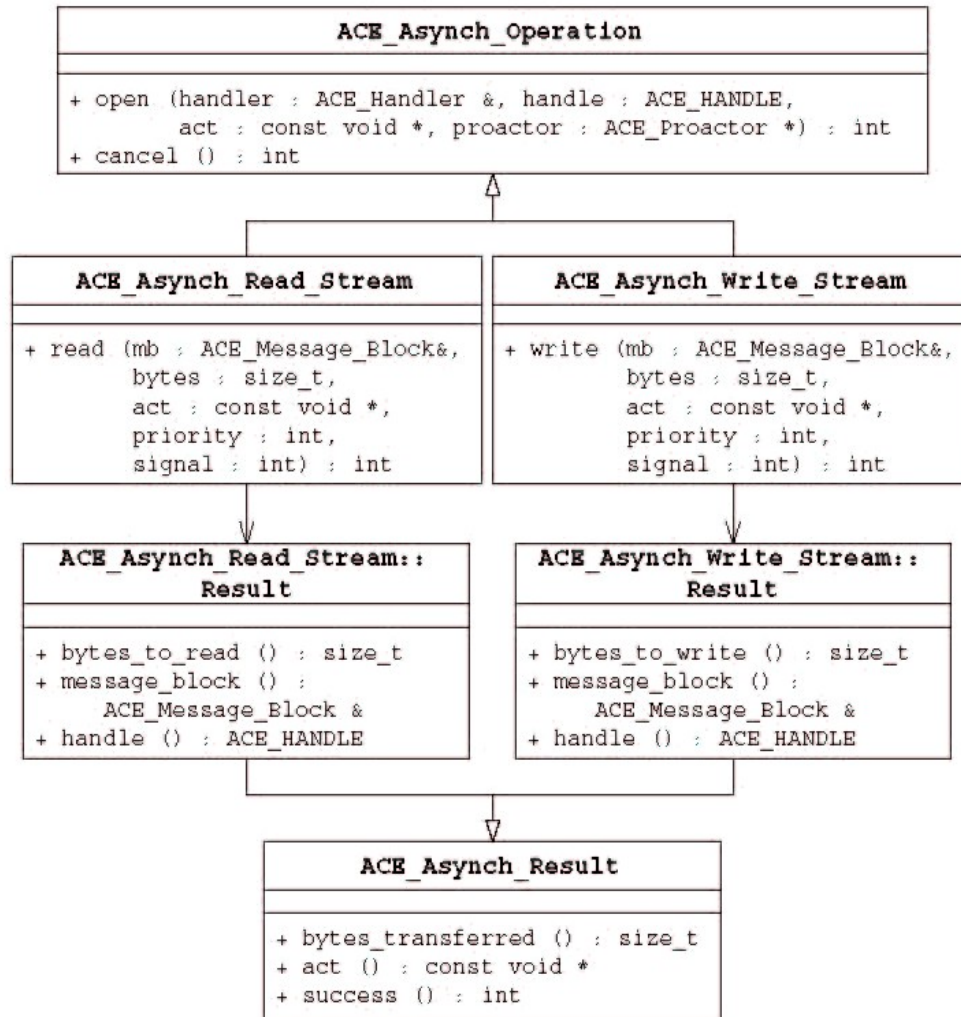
ACE_Asynch_Operation

+ open (handler : ACE_Handler &, handle : ACE_HANDLE,
act : const void *, proactor : ACE_Proactor *) : int
+ cancel () : int

ACE_Asynch_Read_Stream

+ read (mb : ACE_Message_Block&,
bytes : size_t,
act : const void *,
priority : int,
signal : int) : int

ACE_Asynch_Write_Stream

+ write (mb : ACE_Message_Block&,
bytes : size_t,
act : const void *,
priority : int,
signal : int) : int

ACE_Asynch_Read_Stream::
Result

+ bytes_to_read () : size_t
+ message_block () :
ACE_Message_Block &
+ handle () : ACE_HANDLE

ACE_Asynch_Write_Stream::
Result

+ bytes_to_write () : size_t
+ message_block () :
ACE_Message_Block &
+ handle () : ACE_HANDLE

ACE_Asynch_Result

+ bytes_transferred () : size_t
+ act () : const void *
+ success () : int